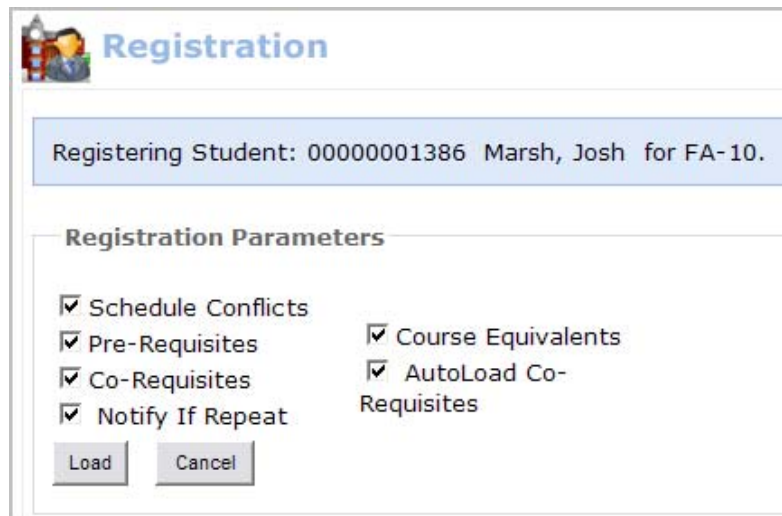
Registration

Registering Student: 00000001386 Marsh, Josh for FA-10.

Registration Parameters

☑ Schedule Conflicts
☑ Pre-Requisites
☑ Co-Requisites
☑ Notify If Repeat

☑ Course Equivalents
☑ AutoLoad Co-Requisites

Load Cancel